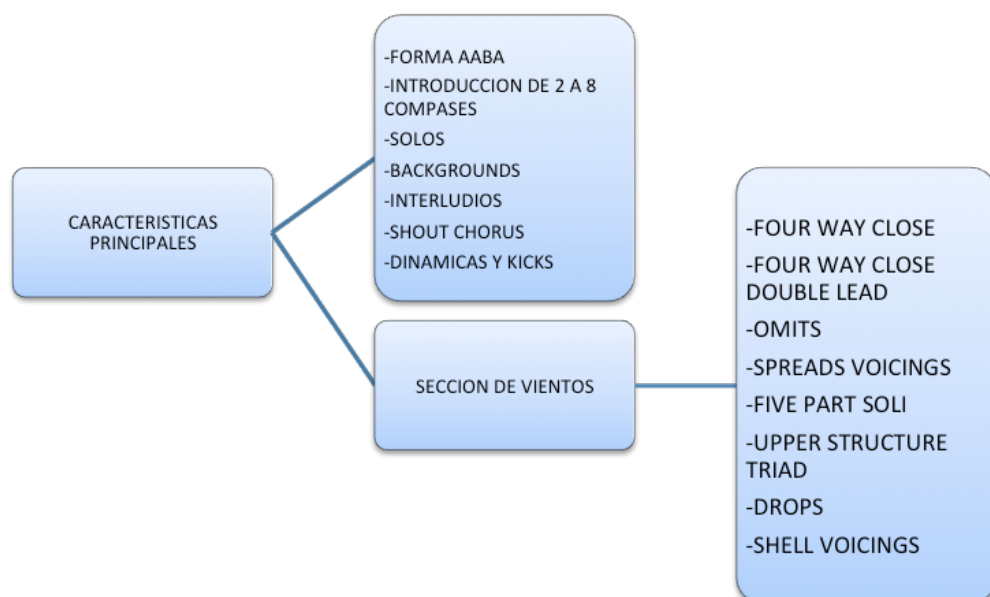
CARACTERISTICAS PRINCIPALES

-FORMA AABA
-INTRODUCCION DE 2 A 8 COMPASES
-SOLOS
-BACKGROUNDS
-INTERLUDIOS
-SHOUT CHORUS
-DINAMICAS Y KICKS

SECCION DE VIENTOS

-FOUR WAY CLOSE
-FOUR WAY CLOSE DOUBLE LEAD
-OMITS
-SPREADS VOICINGS
-FIVE PART SOLI
-UPPER STRUCTURE TRIAD
-DROPS
-SHELL VOICINGS